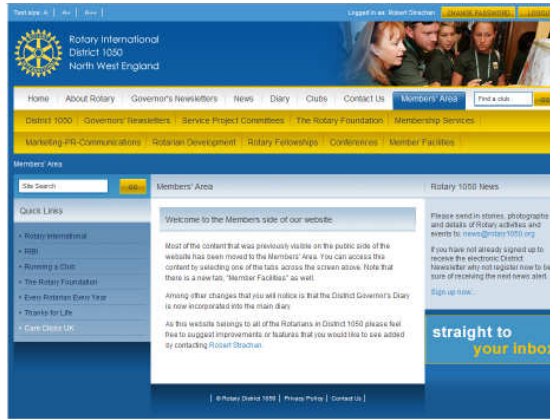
Text size: A | A+ | A++

Logged in as: Robert Strachan | CHANGE PASSWORD | LOGOUT

Rotary International
District 1050
North West England

Home | About Rotary | Governor's Newsletters | News | Diary | Clubs | Contact Us | Members' Area | Find a club | GO

District 1050 | Governors' Newsletters | Service Project Committees | The Rotary Foundation | Membership Services

Marketing-PR-Communications | Rotarian Development | Rotary Fellowships | Conferences | Member Facilities

Members' Area

Site Search | GO

Quick Links

» Rotary International
» RIBI
» Running a Club
» The Rotary Foundation
» Every Rotarian Every Year
» Thanks for Life
» Care Clinics UK

Members' Area

Welcome to the Members side of our website

Most of the content that was previously visible on the public side of the website has been moved to the Members' Area. You can access this content by selecting one of the tabs across the screen above. Note that there is a new tab, "Member Facilities" as well.

Among other changes that you will notice is that the District Governor's Diary is now incorporated into the main diary.

As this website belongs to all of the Rotarians in District 1050 please feel free to suggest improvements or features that you would like to see added by contacting Robert Strachan.

Rotary 1050 News

Please send in stories, photographs and details of Rotary activities and events to: news@rotary1050.org

If you have not already signed up to receive the electronic District Newsletter why not register now to be sure of receiving the next news alert.

Sign up now...

straight to
your inbox

© Rotary District 1050 | Privacy Policy | Contact Us